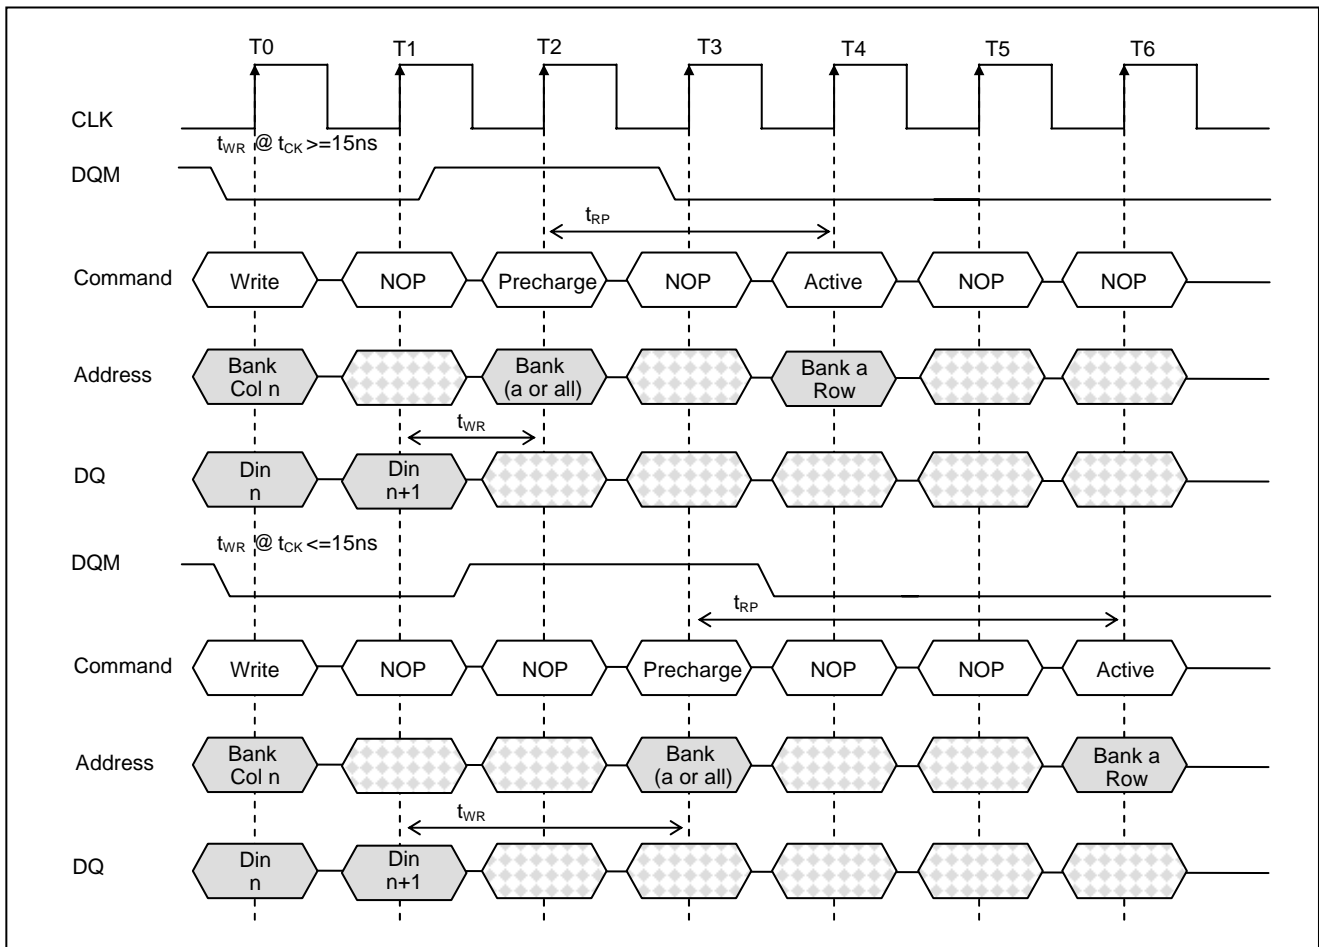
T0 T1 T2 T3 T4 T5 T6

CLK

$t_{WR}$ @ $t_{CK}$ >=15ns

DQM

$t_{RP}$

Command Write NOP Precharge NOP Active NOP NOP

Address Bank Col n Bank (a or all) Bank a Row

$t_{WR}$

DQ Din n Din n+1

$t_{WR}$ @ $t_{CK}$ <=15ns

DQM

$t_{RP}$

Command Write NOP NOP Precharge NOP NOP Active

Address Bank Col n Bank (a or all) Bank a Row

$t_{WR}$

DQ Din n Din n+1